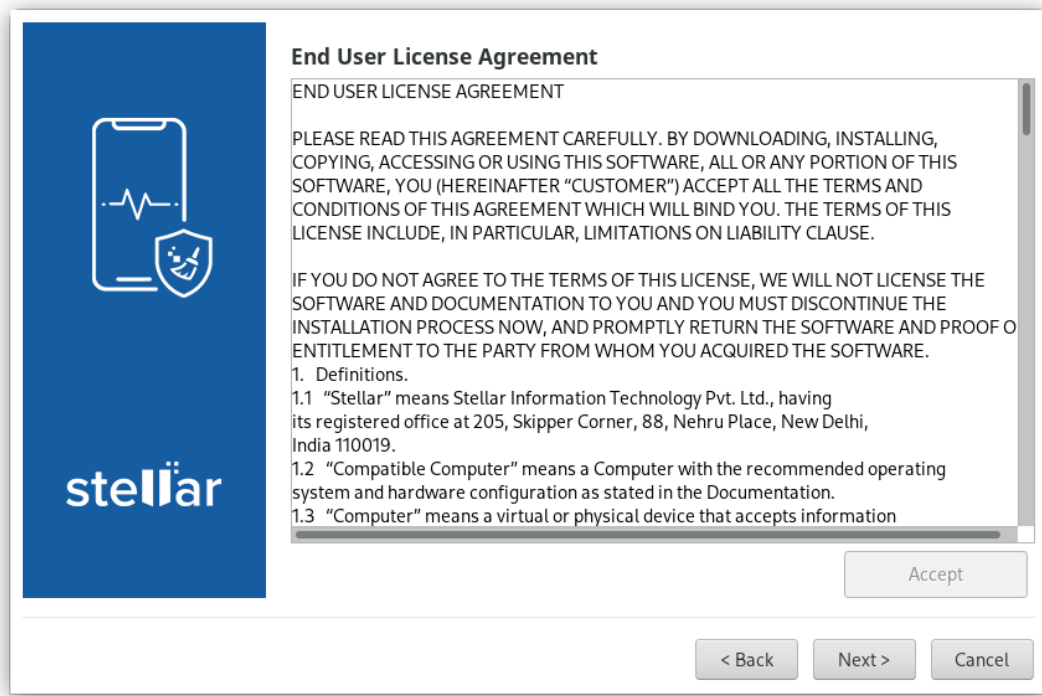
stellar

End User License Agreement

END USER LICENSE AGREEMENT

PLEASE READ THIS AGREEMENT CAREFULLY. BY DOWNLOADING, INSTALLING, COPYING, ACCESSING OR USING THIS SOFTWARE, ALL OR ANY PORTION OF THIS SOFTWARE, YOU (HEREINAFTER “CUSTOMER”) ACCEPT ALL THE TERMS AND CONDITIONS OF THIS AGREEMENT WHICH WILL BIND YOU. THE TERMS OF THIS LICENSE INCLUDE, IN PARTICULAR, LIMITATIONS ON LIABILITY CLAUSE.

IF YOU DO NOT AGREE TO THE TERMS OF THIS LICENSE, WE WILL NOT LICENSE THE SOFTWARE AND DOCUMENTATION TO YOU AND YOU MUST DISCONTINUE THE INSTALLATION PROCESS NOW, AND PROMPTLY RETURN THE SOFTWARE AND PROOF O ENTITLEMENT TO THE PARTY FROM WHOM YOU ACQUIRED THE SOFTWARE.
1. Definitions.
1.1 “Stellar” means Stellar Information Technology Pvt. Ltd., having its registered office at 205, Skipper Corner, 88, Nehru Place, New Delhi, India 110019.
1.2 “Compatible Computer” means a Computer with the recommended operating system and hardware configuration as stated in the Documentation.
1.3 “Computer” means a virtual or physical device that accepts information

Accept

< Back
Next >
Cancel